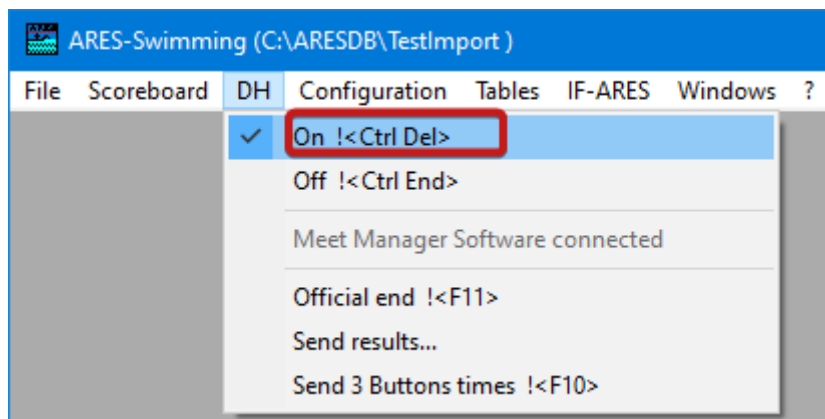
ARES-Swimming (C:\ARESDB\TestImport )

File Scoreboard DH Configuration Tables IF-ARES Windows ?

On !<Ctrl Del>
Off !<Ctrl End>
Meet Manager Software connected
Official end !<F11>
Send results...
Send 3 Buttons times !<F10>